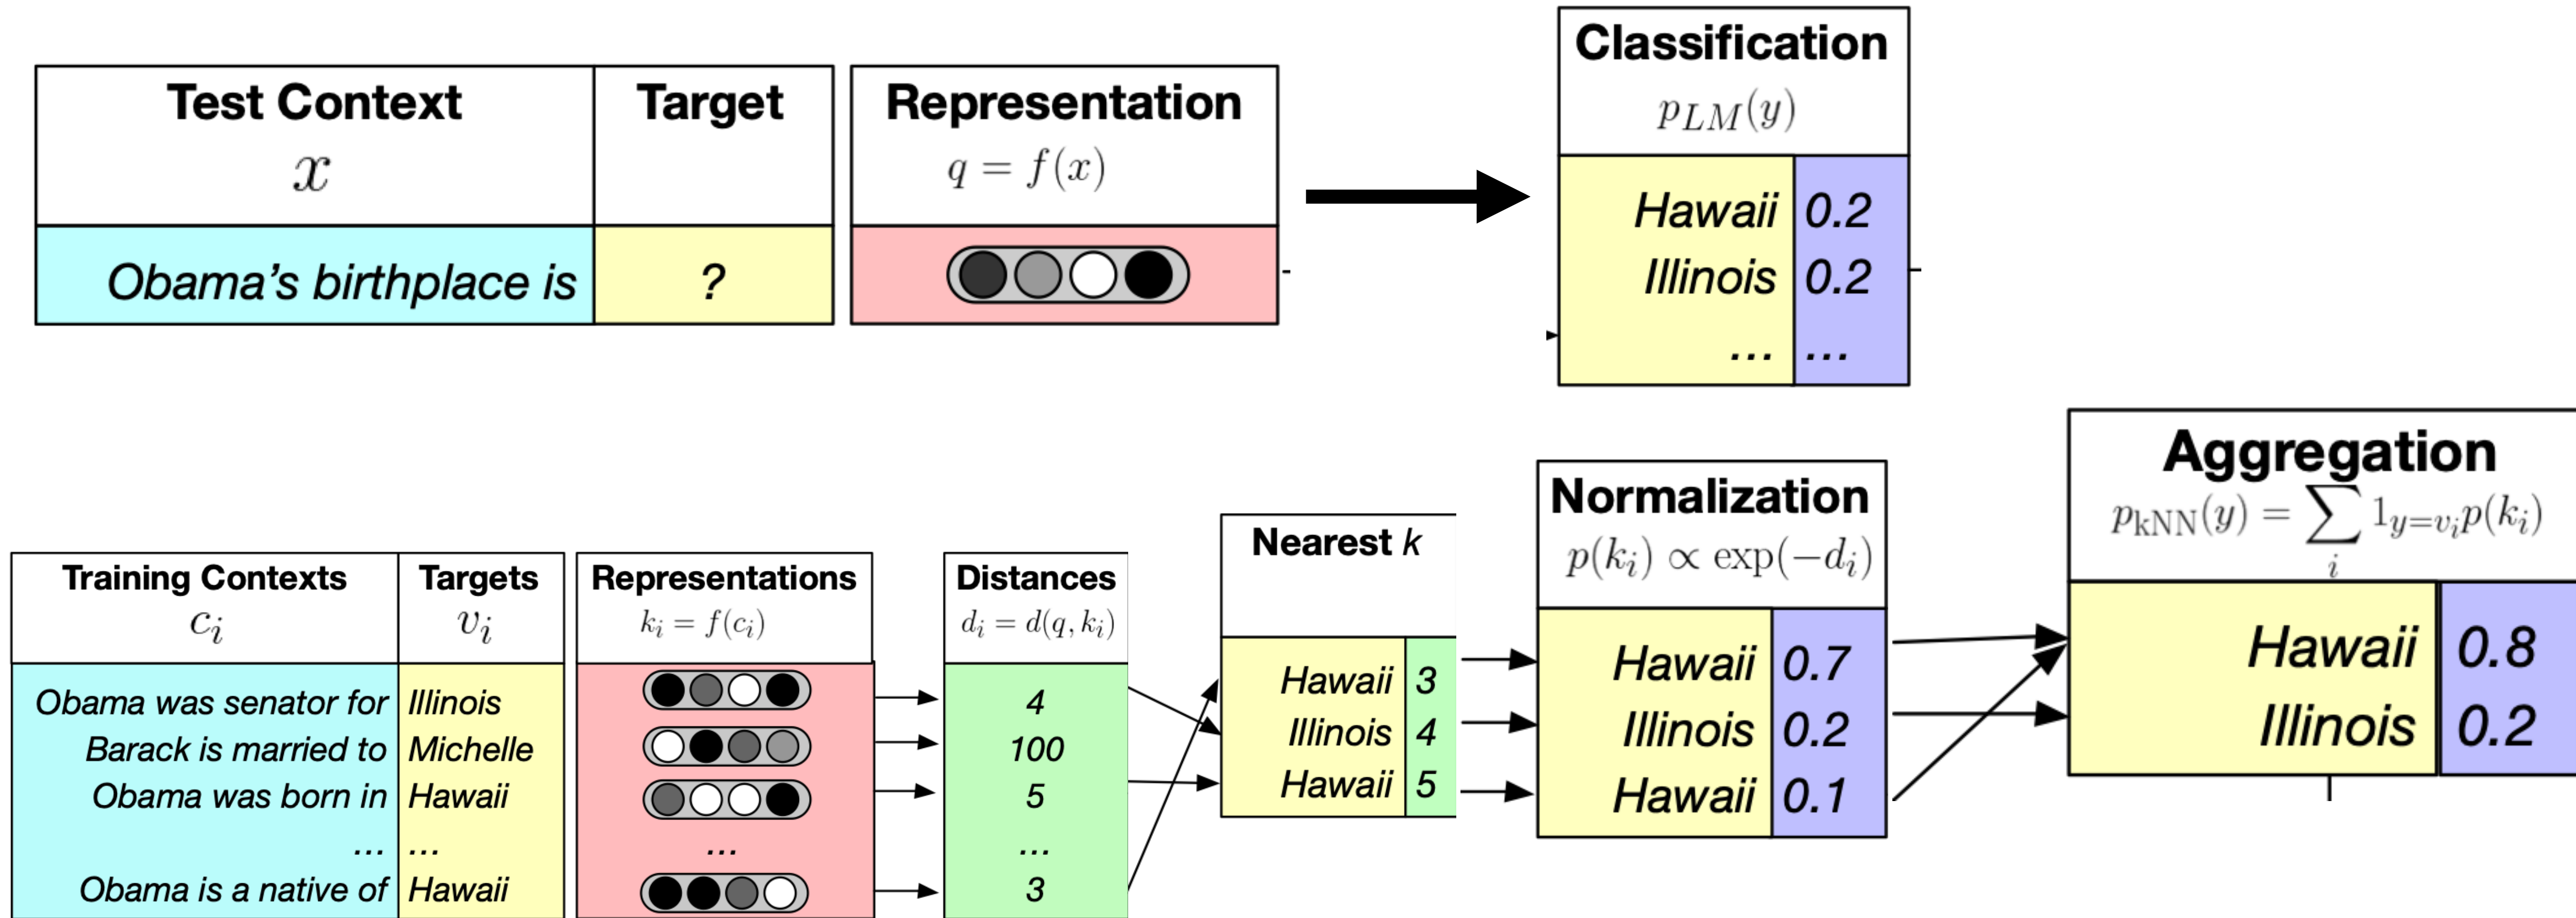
| Test Context $x$ | Target |
|---|---|
| Obama's birthplace is | ? |

Representation
$q = f(x)$

Classification
$p_{LM}(y)$

| | |
|---|---|
| Hawaii | 0.2 |
| Illinois | 0.2 |
| ... | ... |

| Training Contexts $c_i$ | Targets $v_i$ |
|---|---|
| Obama was senator for | Illinois |
| Barack is married to | Michelle |
| Obama was born in | Hawaii |
| ... | ... |
| Obama is a native of | Hawaii |

Representations
$k_i = f(c_i)$

...

Distances
$d_i = d(q, k_i)$

| |
|---|
| 4 |
| 100 |
| 5 |
| ... |
| 3 |

Nearest $k$

| | |
|---|---|
| Hawaii | 3 |
| Illinois | 4 |
| Hawaii | 5 |

Normalization
$p(k_i) \propto \exp(-d_i)$

| | |
|---|---|
| Hawaii | 0.7 |
| Illinois | 0.2 |
| Hawaii | 0.1 |

Aggregation
$p_{\text{kNN}}(y) = \sum_i 1_{y=v_i} p(k_i)$

| | |
|---|---|
| Hawaii | 0.8 |
| Illinois | 0.2 |